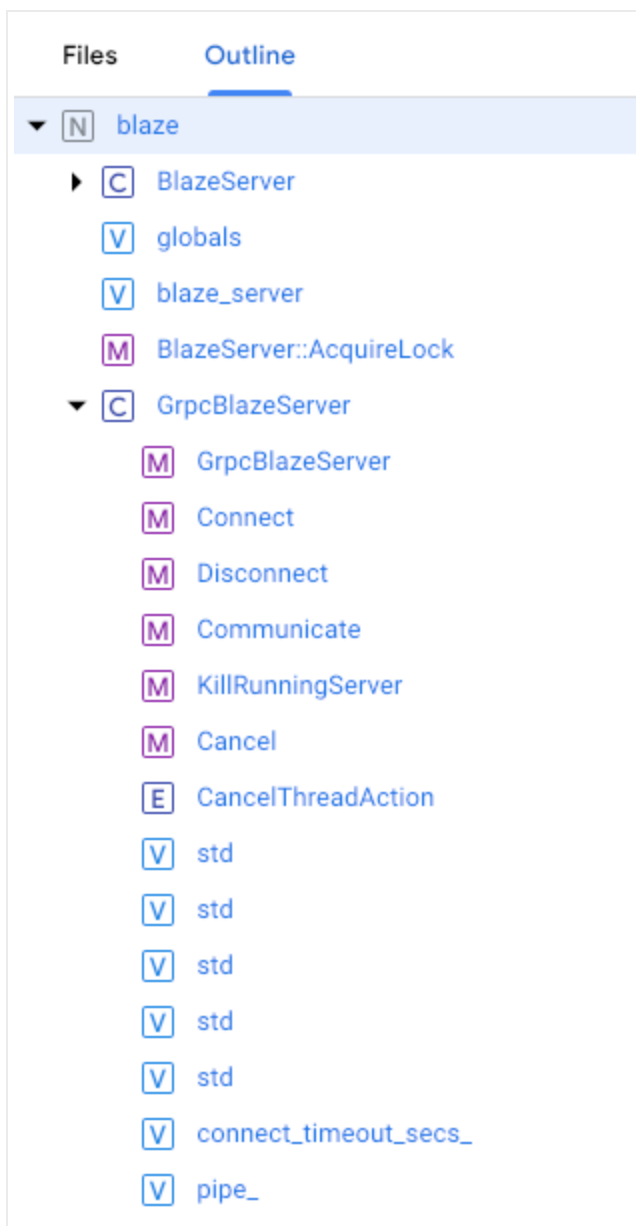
Files Outline

N blaze
C BlazeServer
V globals
V blaze_server
M BlazeServer::AcquireLock
C GrpcBlazeServer
M GrpcBlazeServer
M Connect
M Disconnect
M Communicate
M KillRunningServer
M Cancel
E CancelThreadAction
V std
V std
V std
V std
V std
V connect_timeout_secs_
V pipe_